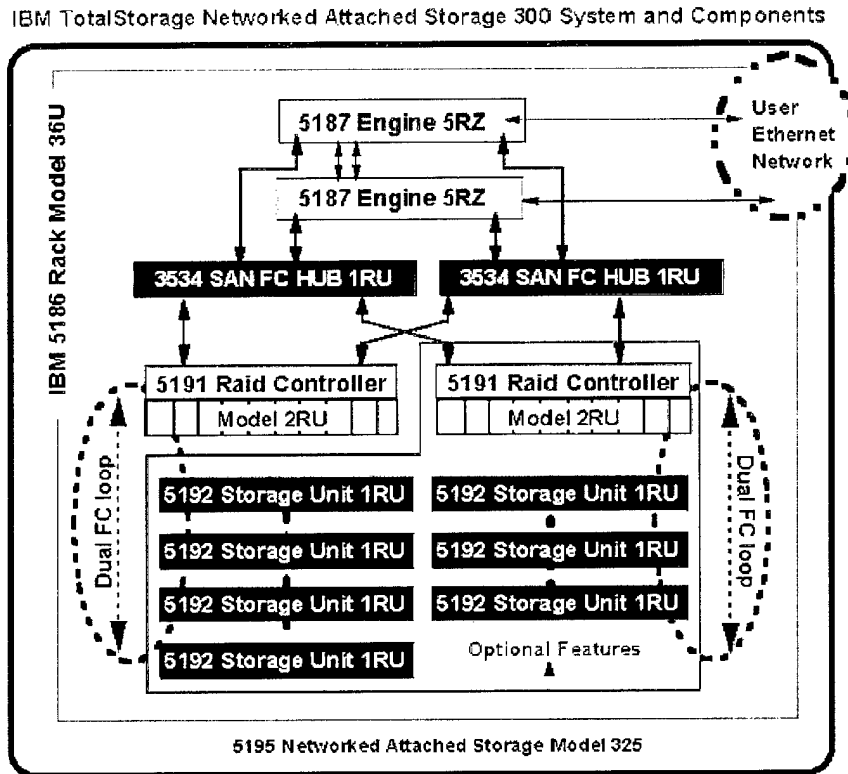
IBM TotalStorage Networked Attached Storage 300 System and Components

IBM 5186 Rack Model 36U

5187 Engine 5RZ

User Ethernet Network

5187 Engine 5RZ

3534 SAN FC HUB 1RU

3534 SAN FC HUB 1RU

5191 Raid Controller

Model 2RU

5191 Raid Controller

Model 2RU

Dual FC loop

5192 Storage Unit 1RU

5192 Storage Unit 1RU

5192 Storage Unit 1RU

5192 Storage Unit 1RU

5192 Storage Unit 1RU

5192 Storage Unit 1RU

5192 Storage Unit 1RU

Dual FC loop

Optional Features

5195 Networked Attached Storage Model 325